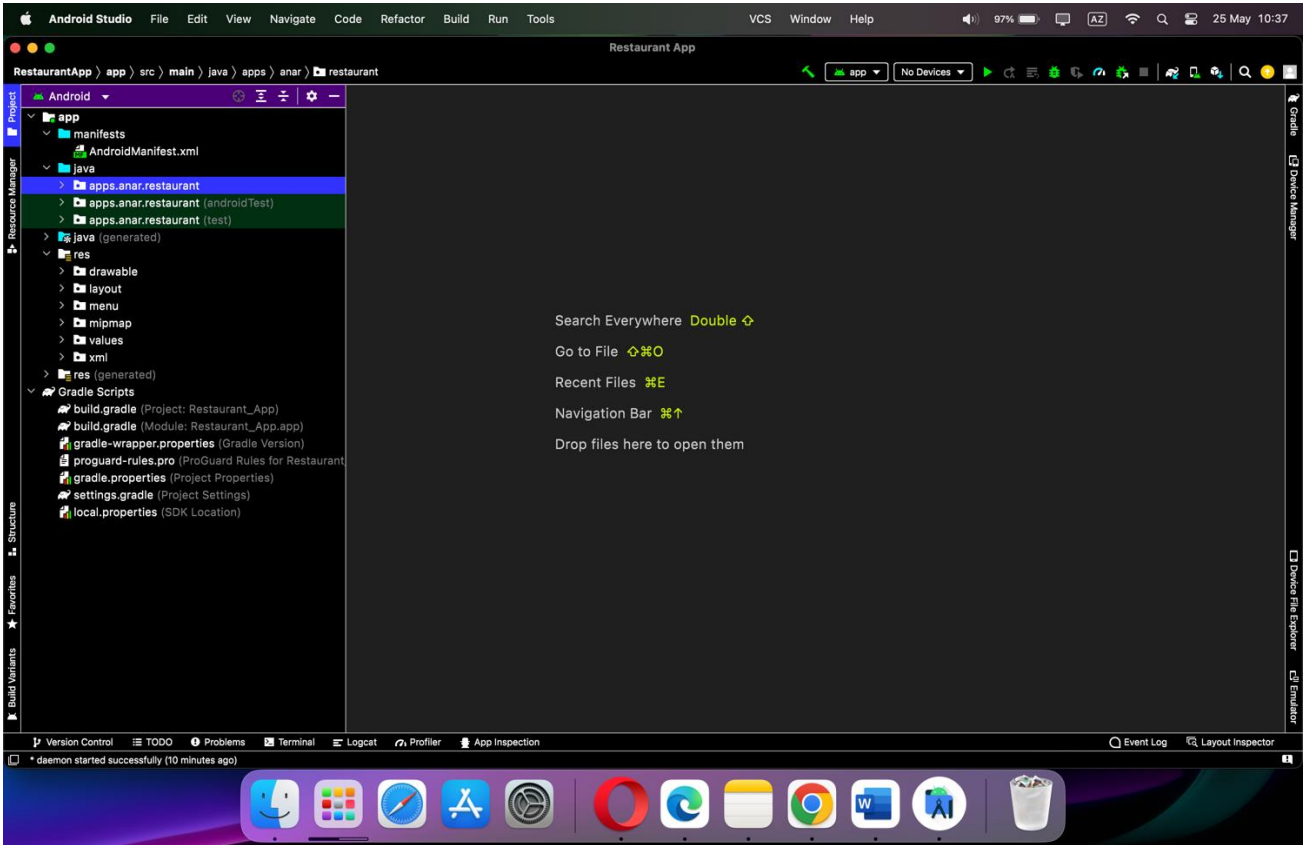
Android Studio File Edit View Navigate Code Refactor Build Run Tools VCS Window Help 97% AZ 25 May 10:37

Restaurant App

RestaurantApp 〉 app 〉 src 〉 main 〉 java 〉 apps 〉 anar 〉 restaurant

app No Devices

Project Resource Manager Structure Favorites Build Variants

Android

app
manifests
AndroidManifest.xml
java
apps.anar.restaurant
apps.anar.restaurant (androidTest)
apps.anar.restaurant (test)
java (generated)
res
drawable
layout
menu
mipmap
values
xml
res (generated)
Gradle Scripts
build.gradle (Project: Restaurant_App)
build.gradle (Module: Restaurant_App.app)
gradle-wrapper.properties (Gradle Version)
proguard-rules.pro (ProGuard Rules for Restaurant
gradle.properties (Project Properties)
settings.gradle (Project Settings)
local.properties (SDK Location)

Search Everywhere Double ⇧
Go to File ⇧⌘O
Recent Files ⌘E
Navigation Bar ⌘↑
Drop files here to open them

Gradle Device Manager Device File Explorer Emulator

Version Control TODO Problems Terminal Logcat Profiler App Inspection Event Log Layout Inspector

* daemon started successfully (10 minutes ago)